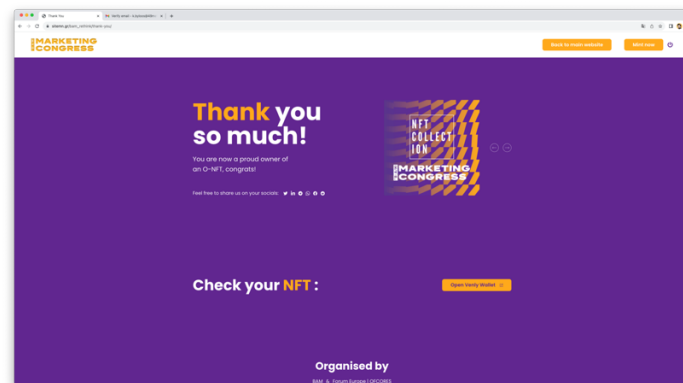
Thank You
Verify email

MARKETING CONGRESS

Back to main website
Mint now

Thank you so much!

You are now a proud owner of an O-NFT, congrats!

Feel free to share us on your socials:

NFT COLLECTION

MARKETING CONGRESS

Check your NFT :

Open Venly Wallet

Organised by